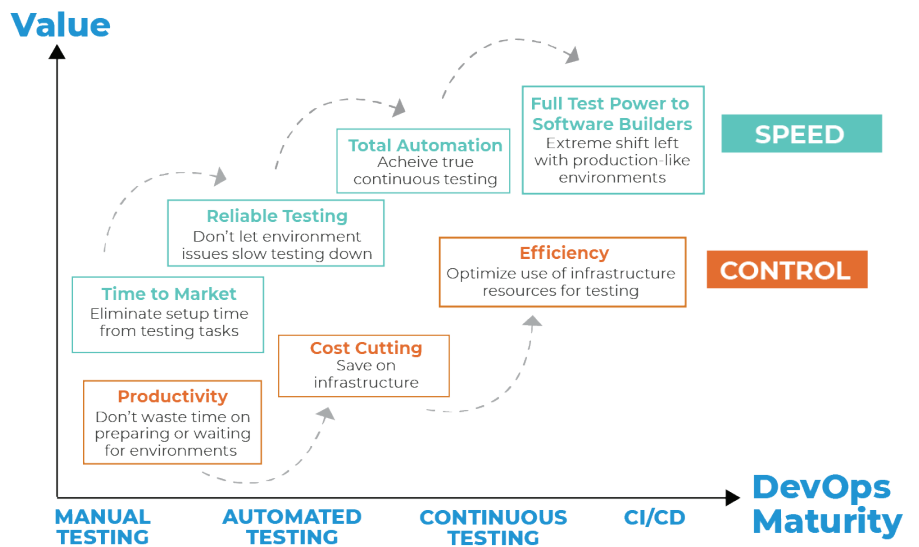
Value

Full Test Power to Software Builders
Extreme shift left with production-like environments

SPEED

Total Automation
Acheive true continuous testing

Reliable Testing
Don't let environment issues slow testing down

Efficiency
Optimize use of infrastructure resources for testing

CONTROL

Time to Market
Eliminate setup time from testing tasks

Cost Cutting
Save on infrastructure

Productivity
Don't waste time on preparing or waiting for environments

DevOps Maturity

MANUAL TESTING

AUTOMATED TESTING

CONTINUOUS TESTING

CI/CD